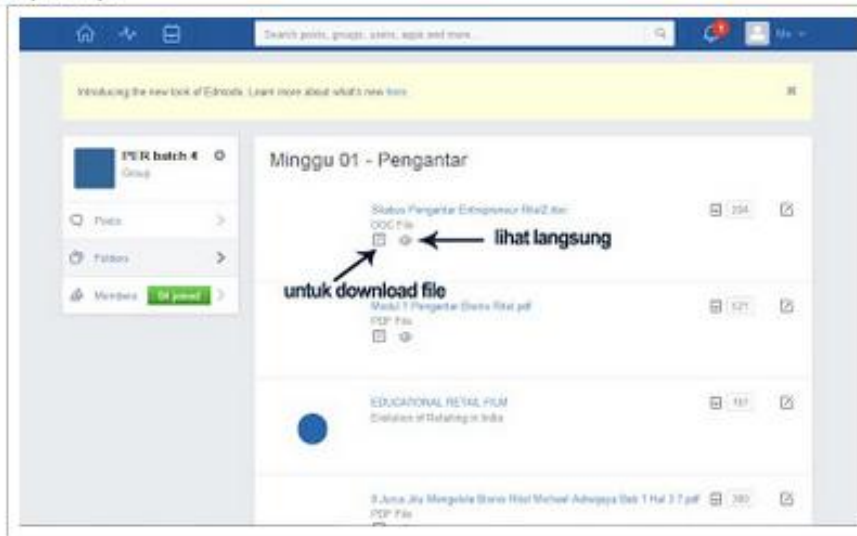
Search posts, groups, users, apps and more...

Me

Introducing the new look of Edmodo. Learn more about what's new here

PER batch 4
Group

Posts

Folders

Members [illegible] joined

Minggu 01 - Pengantar

Silabus Pengantar Entrepreneur Ritel2.doc
DOC File

lihat langsung

untuk download file

234

Modul 1 Pengantar Bisnis Ritel.pdf
PDF File

121

EDUCATIONAL RETAIL FILM
Evolution of Retailing in India

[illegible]

8 Jurus Jitu Mengelola Bisnis Ritel Michael Adiwijaya Bab 1 Hal 3-7.pdf
PDF File

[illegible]